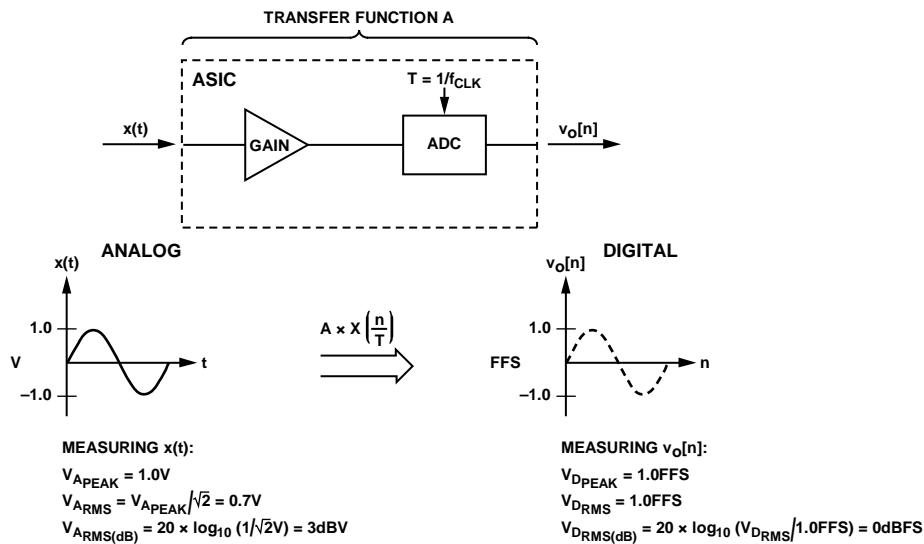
TRANSFER FUNCTION A

ASIC

$T = 1/f_{CLK}$

x(t)

GAIN

ADC

$v_O[n]$

ANALOG

x(t)

1.0

V

t

–1.0

$A \times X\left(\frac{n}{T}\right)$

DIGITAL

$v_O[n]$

1.0

FFS

n

–1.0

MEASURING x(t):

$V_{A_{PEAK}} = 1.0V$

$V_{A_{RMS}} = V_{A_{PEAK}}/\sqrt{2} = 0.7V$

$V_{A_{RMS(dB)}} = 20 \times \log_{10} (1/\sqrt{2}V) = 3dBV$

MEASURING $v_O[n]$:

$V_{D_{PEAK}} = 1.0FFS$

$V_{D_{RMS}} = 1.0FFS$

$V_{D_{RMS(dB)}} = 20 \times \log_{10} (V_{D_{RMS}}/1.0FFS) = 0dBFS$